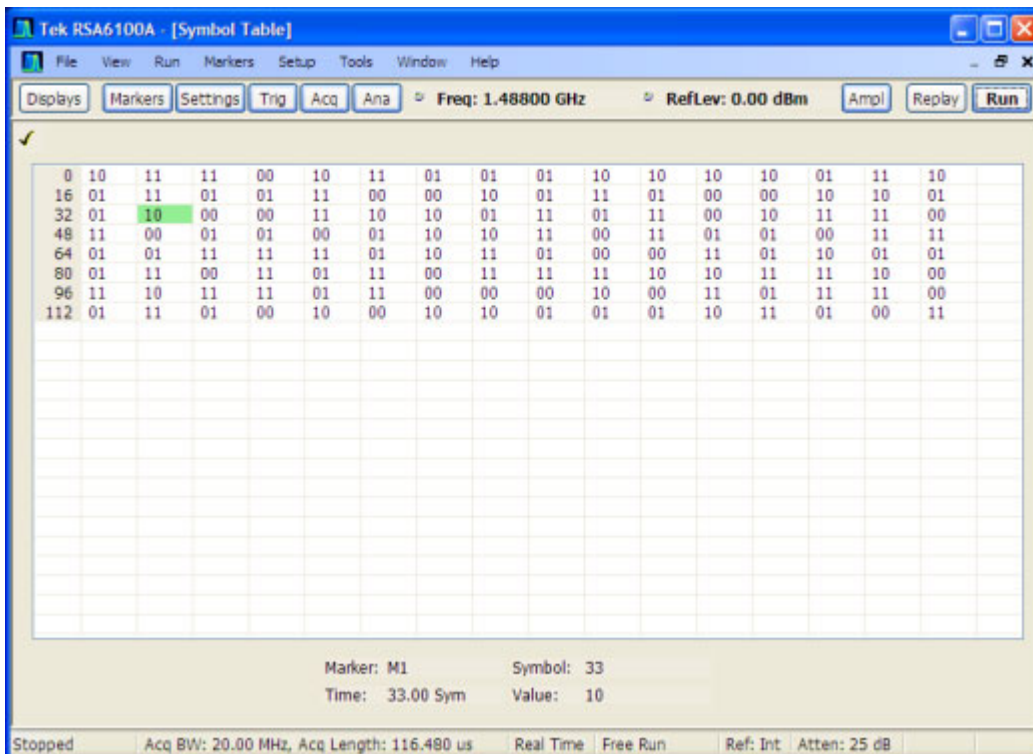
Tek RSA6100A - [Symbol Table]

File View Run Markers Setup Tools Window Help

Displays | Markers | Settings | Trig | Acq | Ana | Freq: 1.48800 GHz | RefLev: 0.00 dBm | Ampl | Replay | Run

| | | | | | | | | | | | | | | | | |
|---|---|---|---|---|---|---|---|---|---|---|---|---|---|---|---|---|
| 0 | 10 | 11 | 11 | 00 | 10 | 11 | 01 | 01 | 01 | 10 | 10 | 10 | 10 | 01 | 11 | 10 |
| 16 | 01 | 11 | 01 | 01 | 11 | 00 | 00 | 10 | 01 | 11 | 01 | 00 | 00 | 10 | 10 | 01 |
| 32 | 01 | 10 | 00 | 00 | 11 | 10 | 10 | 01 | 11 | 01 | 11 | 00 | 10 | 11 | 11 | 00 |
| 48 | 11 | 00 | 01 | 01 | 00 | 01 | 10 | 10 | 11 | 00 | 11 | 01 | 01 | 00 | 11 | 11 |
| 64 | 01 | 01 | 11 | 11 | 11 | 01 | 10 | 11 | 01 | 00 | 00 | 11 | 01 | 10 | 01 | 01 |
| 80 | 01 | 11 | 00 | 11 | 01 | 11 | 00 | 11 | 11 | 11 | 10 | 10 | 11 | 11 | 10 | 00 |
| 96 | 11 | 10 | 11 | 11 | 01 | 11 | 00 | 00 | 00 | 10 | 00 | 11 | 01 | 11 | 11 | 00 |
| 112 | 01 | 11 | 01 | 00 | 10 | 00 | 10 | 10 | 01 | 01 | 01 | 10 | 11 | 01 | 00 | 11 |

Marker: M1 Symbol: 33
Time: 33.00 Sym Value: 10

Stopped | Acq BW: 20.00 MHz, Acq Length: 116.480 us | Real Time | Free Run | Ref: Int | Atten: 25 dB